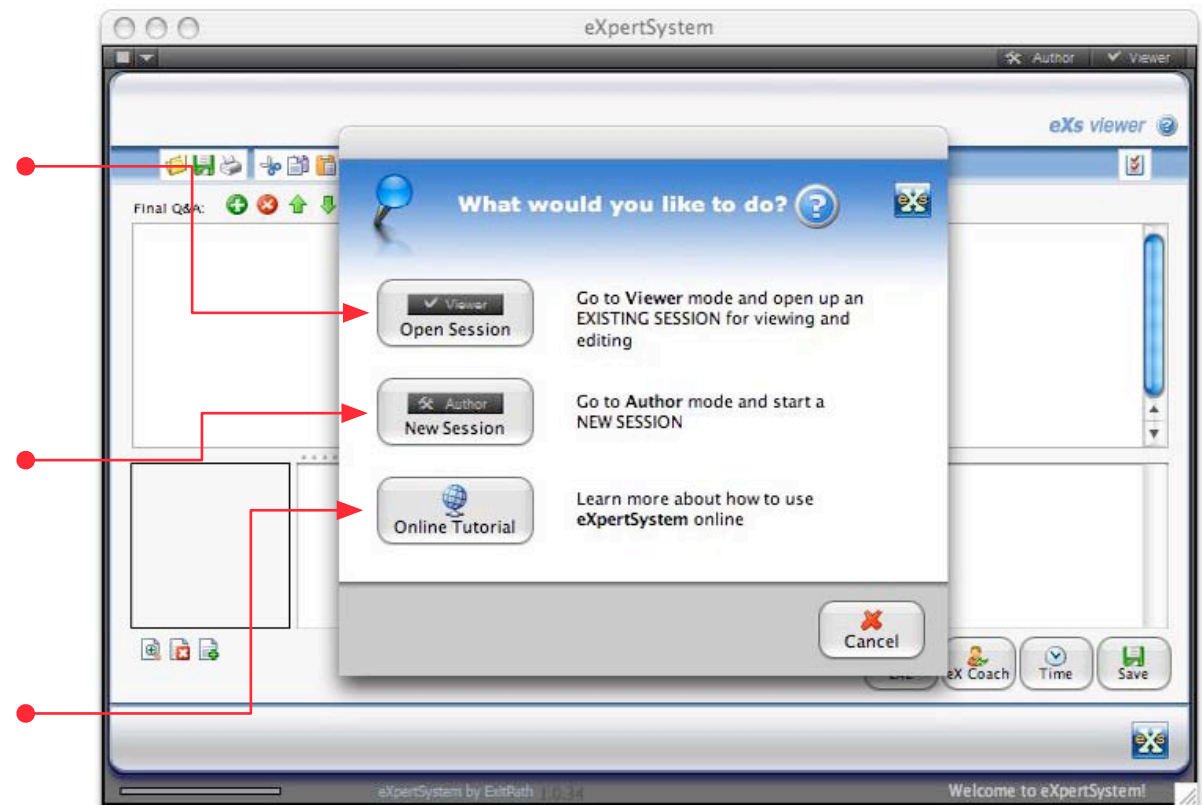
eXpertSystem

Author
Viewer

eXs viewer

Final Q&A:

What would you like to do?

Viewer
Open Session

Go to **Viewer** mode and open up an EXISTING SESSION for viewing and editing

Author
New Session

Go to **Author** mode and start a NEW SESSION

Online Tutorial

Learn more about how to use **eXpertSystem** online

Cancel

eX Coach
Time
Save

eXpertSystem by ExitPath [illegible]

Welcome to eXpertSystem!